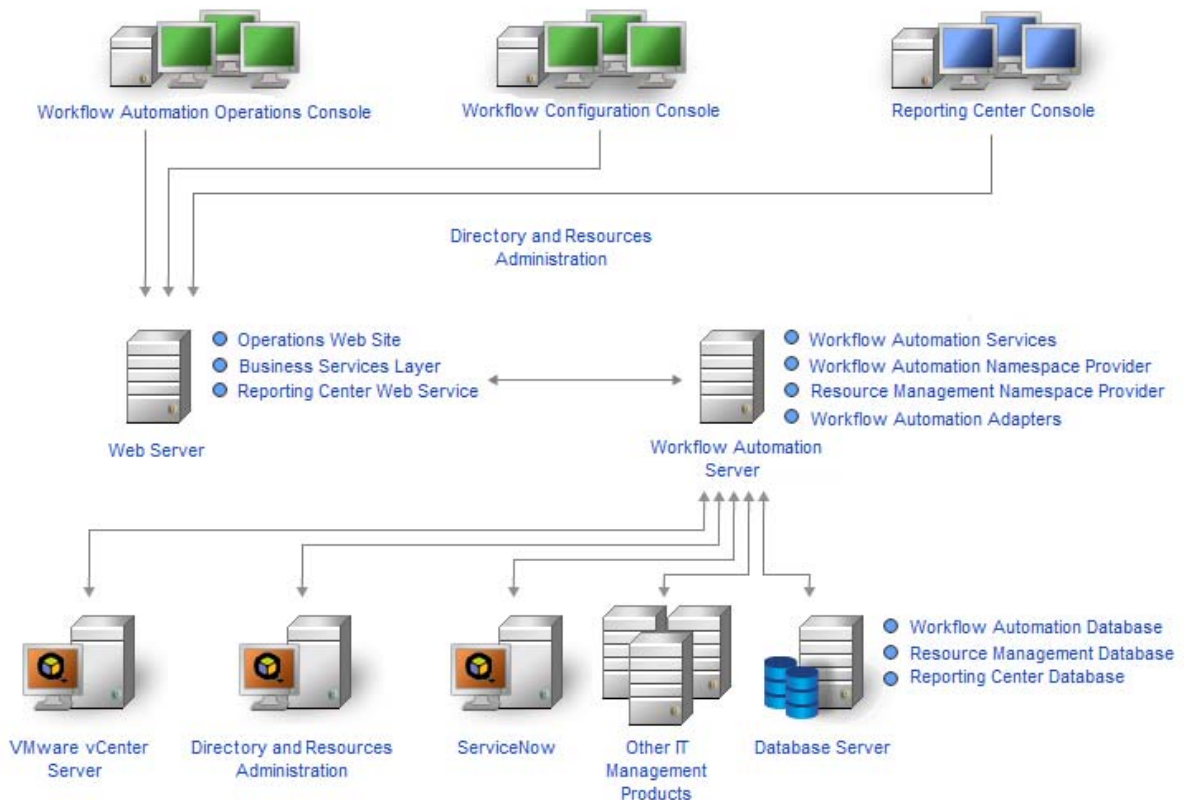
Workflow Automation Operations Console

Workflow Configuration Console

Reporting Center Console

Directory and Resources Administration

Operations Web Site
Business Services Layer
Reporting Center Web Service

Web Server

Workflow Automation Services
Workflow Automation Namespace Provider
Resource Management Namespace Provider
Workflow Automation Adapters

Workflow Automation Server

Workflow Automation Database
Resource Management Database
Reporting Center Database

VMware vCenter Server

Directory and Resources Administration

ServiceNow

Other IT Management Products

Database Server